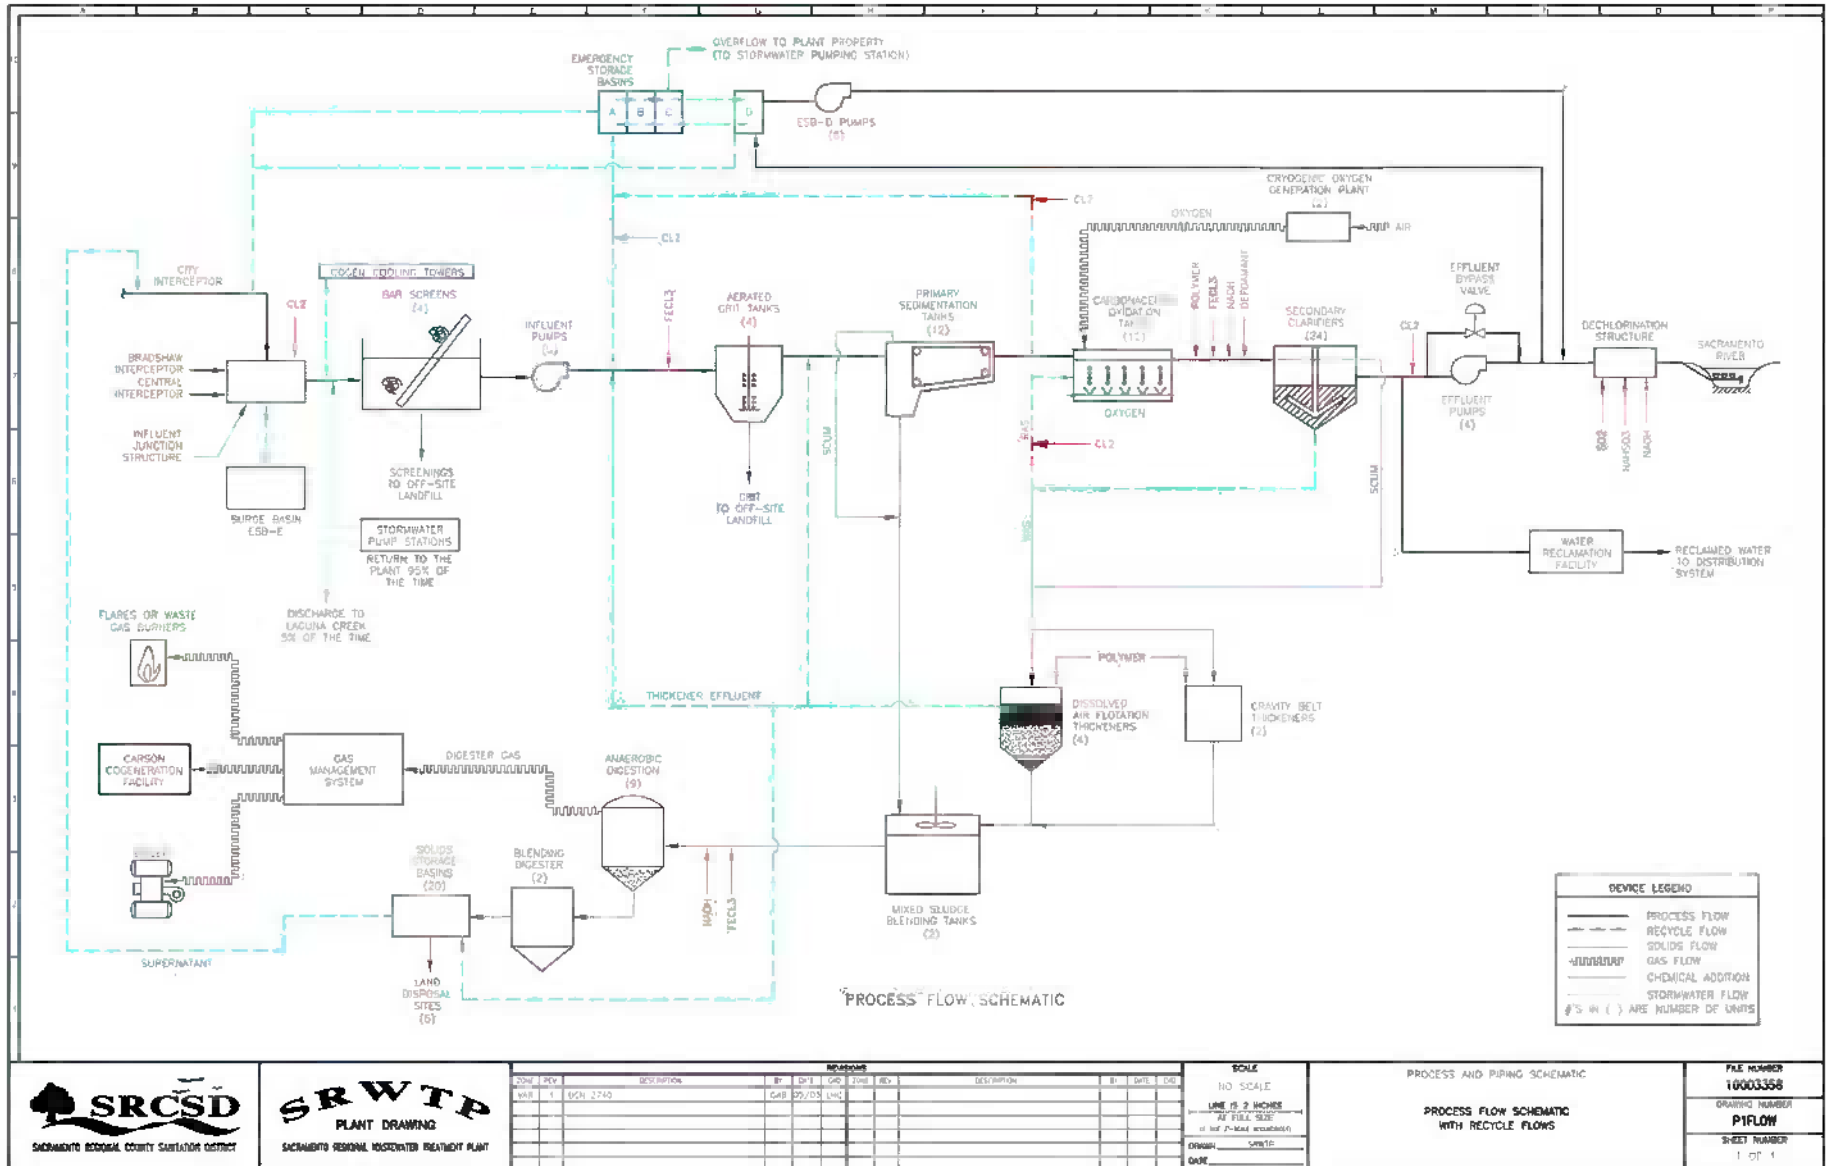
EMERGENCY STORAGE BASINS

A B C D

OVERFLOW TO PLANT PROPERTY (TO STORMWATER PUMPING STATION)

ESB-D PUMPS (6)

CRYOGENIC OXYGEN GENERATION PLANT (2)

OXYGEN

AIR

CL2

CITY INTERCEPTOR

COGEN COOLING TOWERS

BAR SCREENS (4)

CL2

INFLUENT PUMPS (4)

FECL3

AERATED GRIT TANKS (4)

PRIMARY SEDIMENTATION TANKS (12)

CARBONACEOUS OXIDATION TANKS (12)

POLYMER

FECL3

NAOH

DEFOAMANT

SECONDARY CLARIFIERS (24)

CL2

EFFLUENT BYPASS VALVE

DECHLORINATION STRUCTURE

SACRAMENTO RIVER

BRADSHAW INTERCEPTOR

CENTRAL INTERCEPTOR

INFLUENT JUNCTION STRUCTURE

SCREENINGS TO OFF-SITE LANDFILL

GRIT TO OFF-SITE LANDFILL

SCUM

OXYGEN

RAS

CL2

EFFLUENT PUMPS (4)

SO2

NAHSO3

NAOH

SURGE BASIN ESB-E

STORMWATER PUMP STATIONS

RETURN TO THE PLANT 95% OF THE TIME

SCUM

WAS

WATER RECLAMATION FACILITY

RECLAIMED WATER TO DISTRIBUTION SYSTEM

FLARES OR WASTE GAS BURNERS

DISCHARGE TO LAGUNA CREEK 5% OF THE TIME

POLYMER

THICKENER EFFLUENT

DISSOLVED AIR FLOTATION THICKENERS (4)

GRAVITY BELT THICKENERS (2)

CARSON COGENERATION FACILITY

GAS MANAGEMENT SYSTEM

DIGESTER GAS

ANAEROBIC DIGESTION (9)

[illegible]

SOLIDS STORAGE BASINS (20)

BLENDING DIGESTER (2)

NAOH

FECL3

MIXED SLUDGE BLENDING TANKS (2)

SUPERNATANT

LAND DISPOSAL SITES (6)

PROCESS FLOW SCHEMATIC

DEVICE LEGEND

PROCESS FLOW
RECYCLE FLOW
SOLIDS FLOW
GAS FLOW
CHEMICAL ADDITION
STORMWATER FLOW
#'S IN ( ) ARE NUMBER OF UNITS

SRCSD
SACRAMENTO REGIONAL COUNTY SANITATION DISTRICT

SRWTP
PLANT DRAWING
SACRAMENTO REGIONAL WASTEWATER TREATMENT PLANT

REVISIONS

| ZONE | REV | DESCRIPTION | BY | CH'K | CHD | ZONE | REV | DESCRIPTION | BY | DATE | CHD |
|---|---|---|---|---|---|---|---|---|---|---|---|
| VAR | 1 | UCN 2740 | GAB | 05/05 | LMC | | | | | | |

SCALE
NO SCALE
LINE IS 2 INCHES AT FULL SIZE
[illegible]
DRAWN SRWTP
DATE

PROCESS AND PIPING SCHEMATIC

PROCESS FLOW SCHEMATIC WITH RECYCLE FLOWS

FILE NUMBER
10003358
DRAWING NUMBER
P1FLOW
SHEET NUMBER
1 OF 1